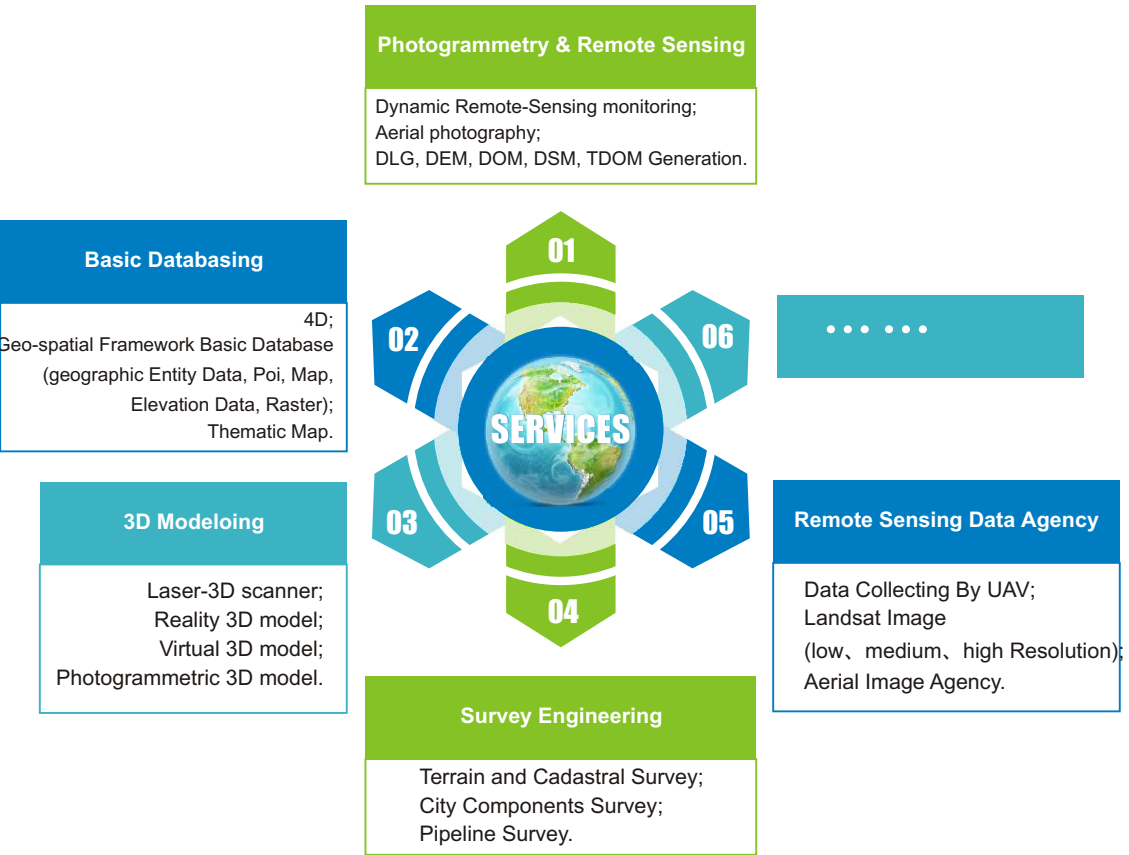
Photogrammetry & Remote Sensing

Dynamic Remote-Sensing monitoring;
Aerial photography;
DLG, DEM, DOM, DSM, TDOM Generation.

Basic Databasing

4D;
Geo-spatial Framework Basic Database
(geographic Entity Data, Poi, Map,
Elevation Data, Raster);
Thematic Map.

01

02

06

••• •••

SERVICES

03

05

04

3D Modeloing

Laser-3D scanner;
Reality 3D model;
Virtual 3D model;
Photogrammetric 3D model.

Remote Sensing Data Agency

Data Collecting By UAV;
Landsat Image
(low、medium、high Resolution);
Aerial Image Agency.

Survey Engineering

Terrain and Cadastral Survey;
City Components Survey;
Pipeline Survey.